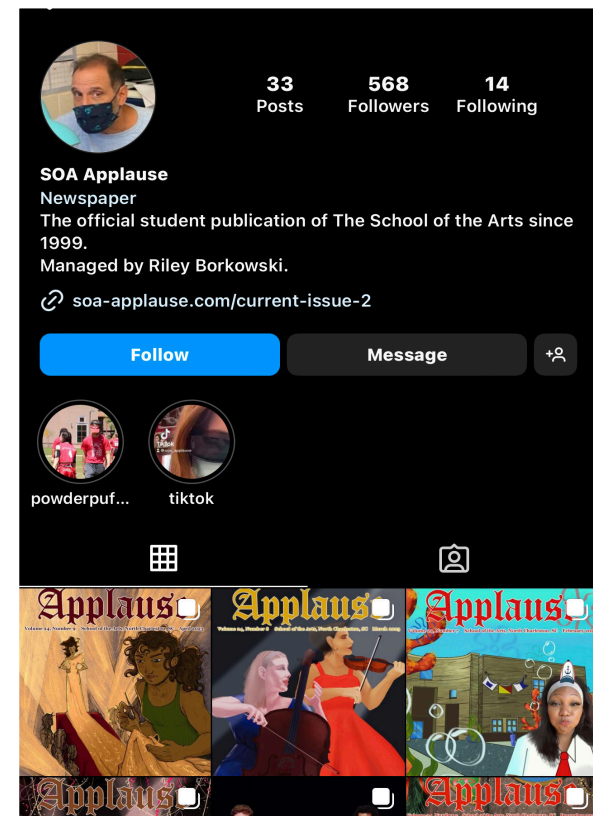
33
Posts

568
Followers

14
Following

SOA Applause
Newspaper
The official student publication of The School of the Arts since 1999.
Managed by Riley Borkowski.

soa-applause.com/current-issue-2

Follow

Message

powderpuf...

TikTok

tiktok

Applaus

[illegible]

Applaus

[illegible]

Applaus

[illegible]

Applaus

Applaus